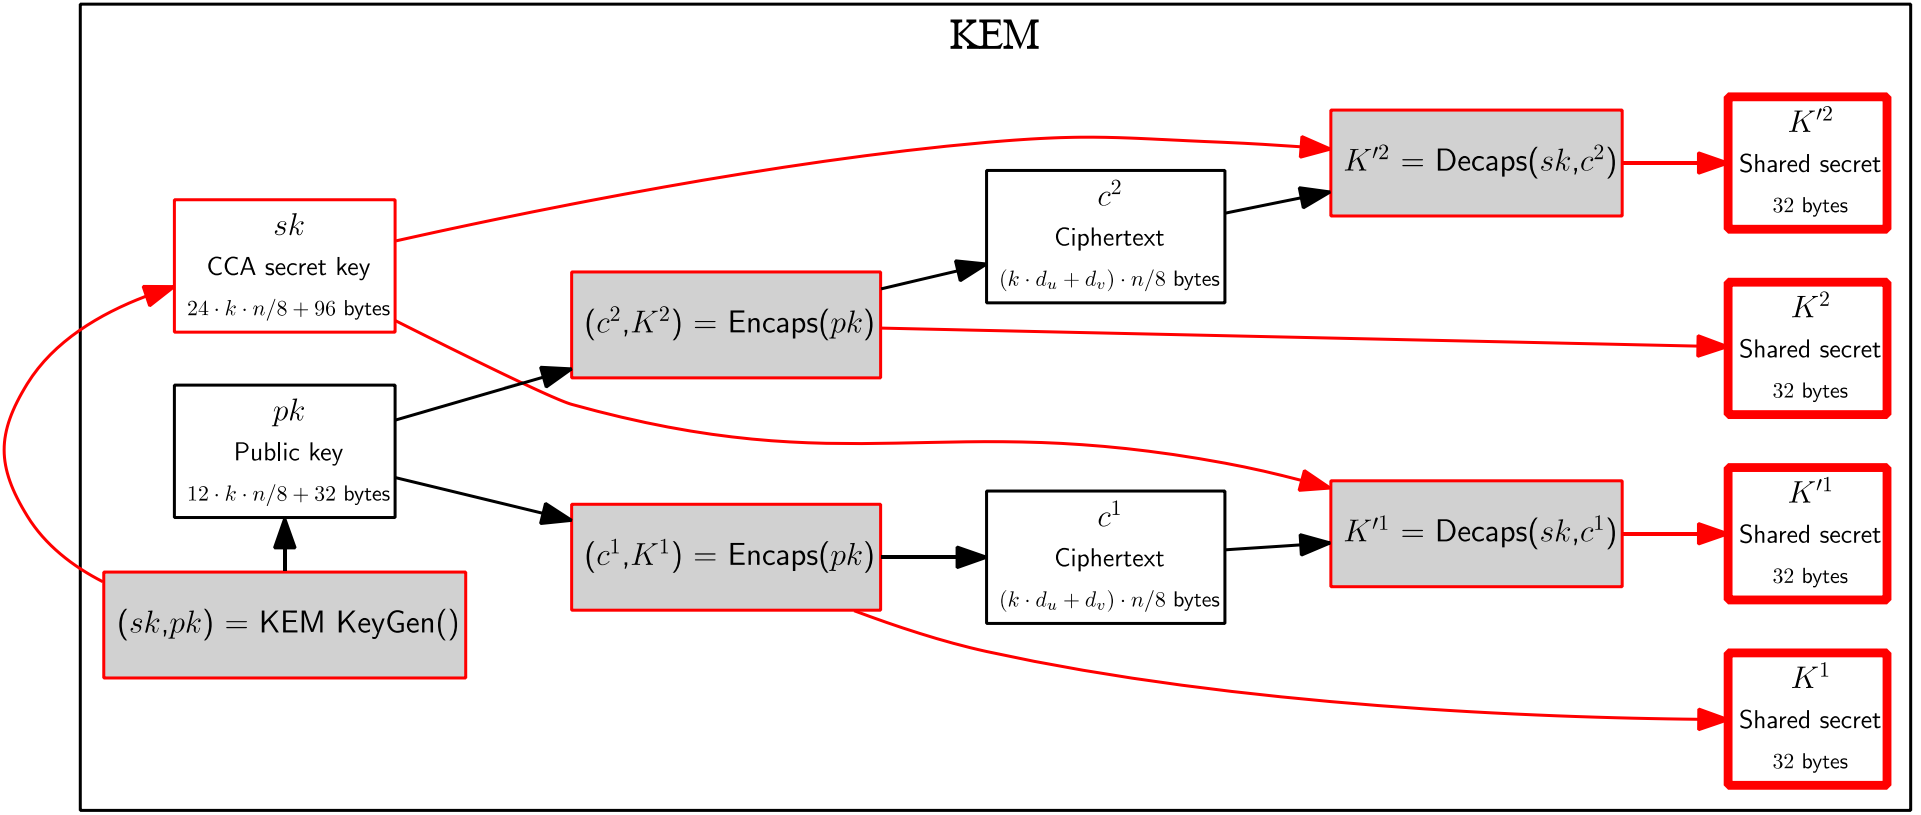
KEM

$sk$
CCA secret key
$24 \cdot k \cdot n/8 + 96$ bytes

$pk$
Public key
$12 \cdot k \cdot n/8 + 32$ bytes

$(sk,pk)$ = KEM KeyGen()

$(c^2,K^2)$ = Encaps$(pk)$

$(c^1,K^1)$ = Encaps$(pk)$

$c^2$
Ciphertext
$(k \cdot d_u + d_v) \cdot n/8$ bytes

$c^1$
Ciphertext
$(k \cdot d_u + d_v) \cdot n/8$ bytes

$K'^2$ = Decaps$(sk,c^2)$

$K'^1$ = Decaps$(sk,c^1)$

$K'^2$
Shared secret
32 bytes

$K^2$
Shared secret
32 bytes

$K'^1$
Shared secret
32 bytes

$K^1$
Shared secret
32 bytes